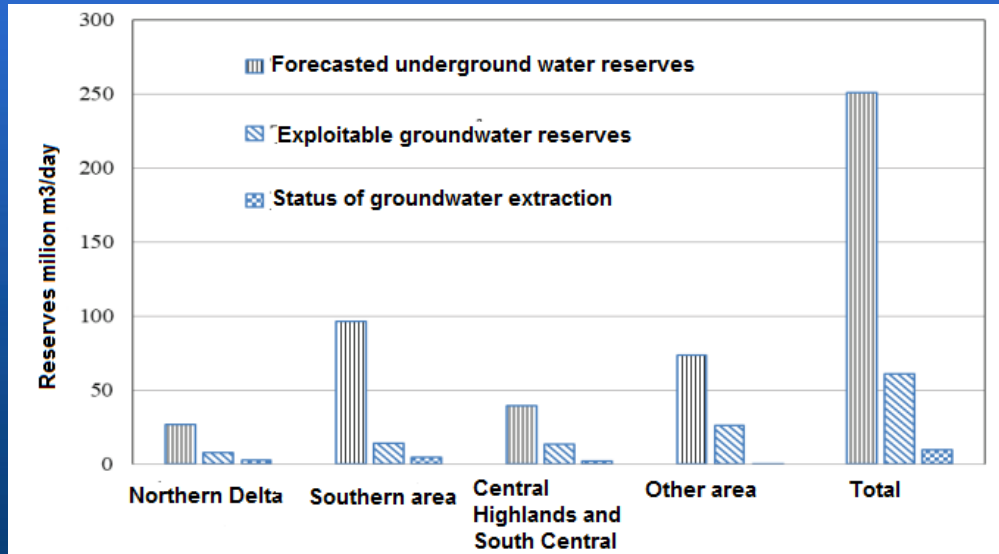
300
250
200
150
100
50
0

Reserves milion m3/day

Forecasted underground water reserves
Exploitable groundwater reserves
Status of groundwater extraction

Northern Delta
Southern area
Central Highlands and South Central
Other area
Total